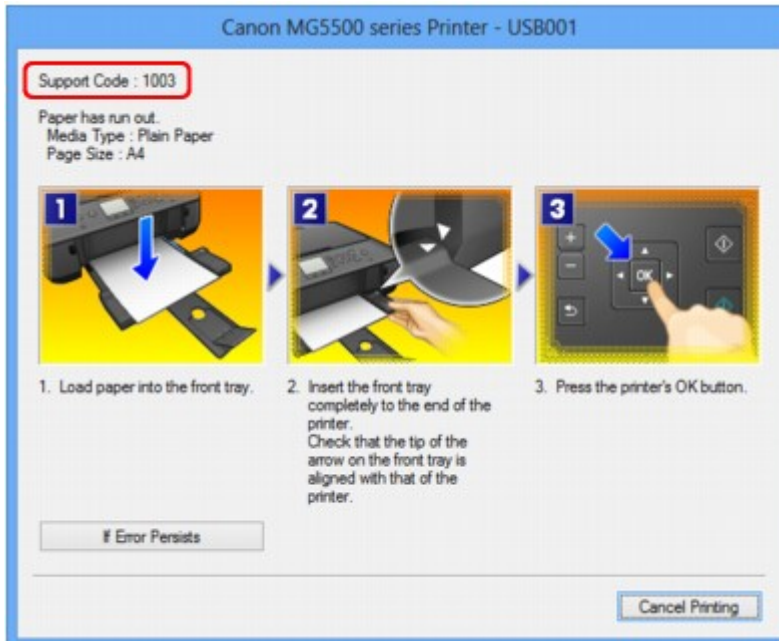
Canon MG5500 series Printer - USB001

Support Code : 1003

Paper has run out.
Media Type : Plain Paper
Page Size : A4

1

2

3

OK

1. Load paper into the front tray.

2. Insert the front tray completely to the end of the printer.
Check that the tip of the arrow on the front tray is aligned with that of the printer.

3. Press the printer's OK button.

If Error Persists

Cancel Printing